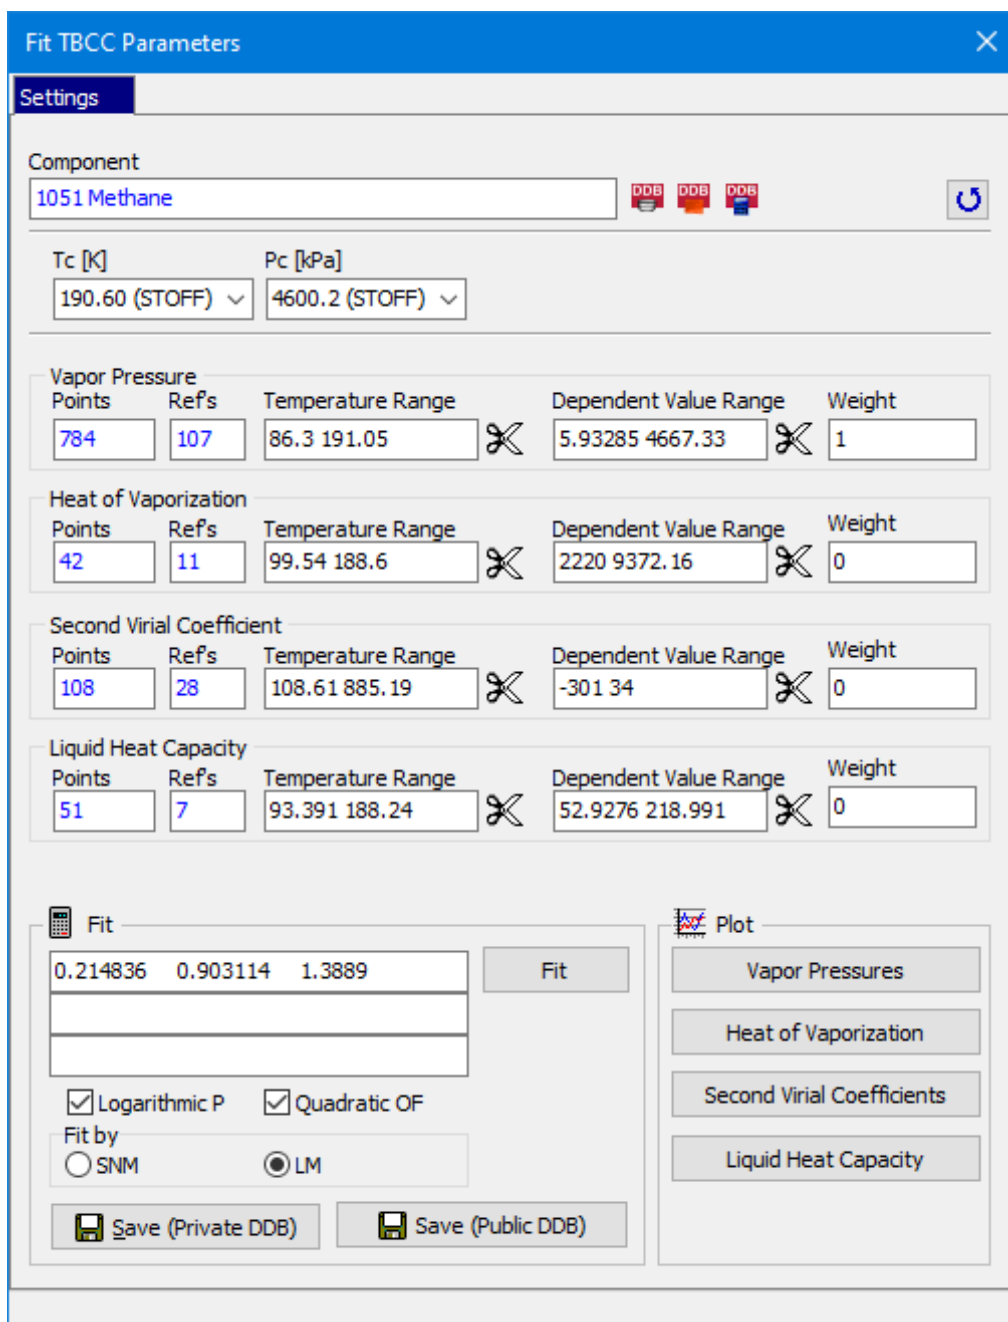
Fit TBCC Parameters

Settings

Component
1051 Methane
DDB DDB DDB

Tc [K]
190.60 (STOFF)
Pc [kPa]
4600.2 (STOFF)

Vapor Pressure
Points
784
Ref's
107
Temperature Range
86.3 191.05
Dependent Value Range
5.93285 4667.33
Weight
1

Heat of Vaporization
Points
42
Ref's
11
Temperature Range
99.54 188.6
Dependent Value Range
2220 9372.16
Weight
0

Second Virial Coefficient
Points
108
Ref's
28
Temperature Range
108.61 885.19
Dependent Value Range
-301 34
Weight
0

Liquid Heat Capacity
Points
51
Ref's
7
Temperature Range
93.391 188.24
Dependent Value Range
52.9276 218.991
Weight
0

Fit
0.214836 0.903114 1.3889
Fit
Logarithmic P
Quadratic OF
Fit by
SNM
LM
Save (Private DDB)
Save (Public DDB)

Plot
Vapor Pressures
Heat of Vaporization
Second Virial Coefficients
Liquid Heat Capacity